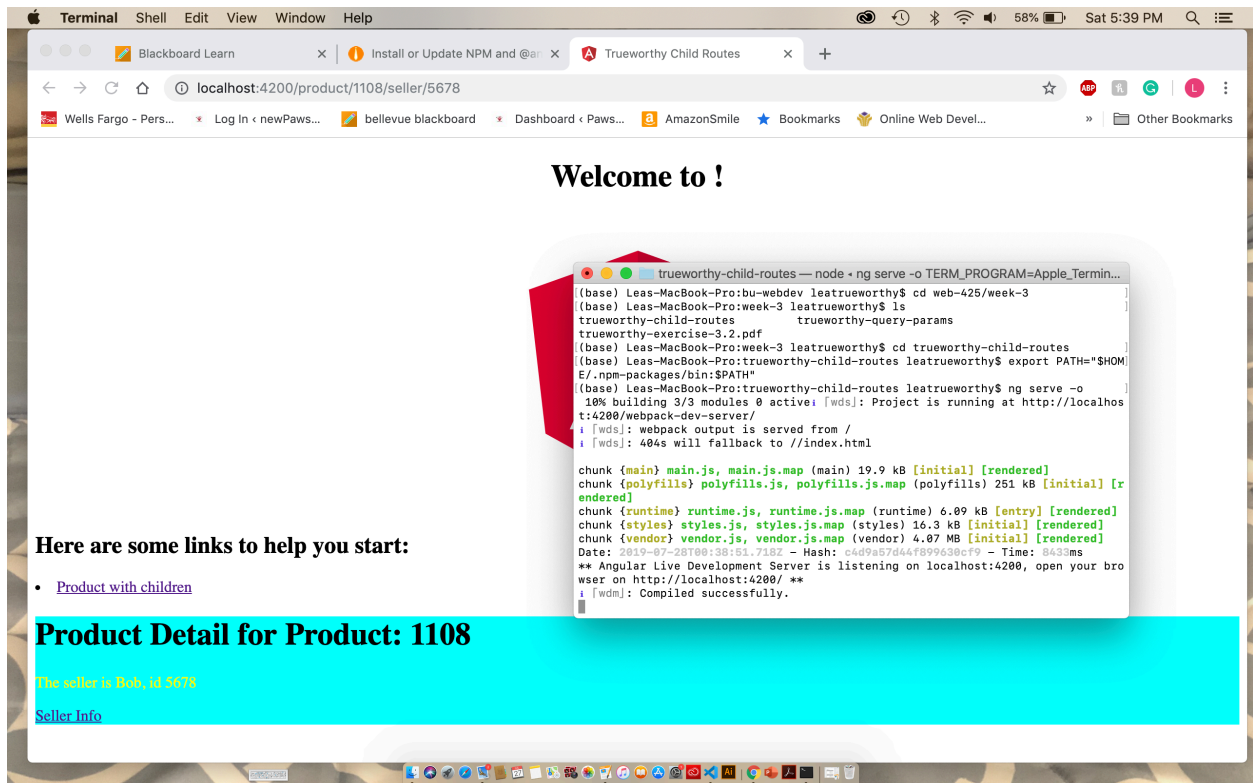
Terminal Shell Edit View Window Help

58% Sat 5:39 PM

Blackboard Learn
Install or Update NPM and @an
Trueworthy Child Routes

localhost:4200/product/1108/seller/5678

Wells Fargo - Pers... Log In ‹ newPaws... bellevue blackboard Dashboard ‹ Paws... AmazonSmile Bookmarks Online Web Devel... » Other Bookmarks

Welcome to !

trueworthy-child-routes — node ◂ ng serve -o TERM_PROGRAM=Apple_Termin...

(base) Leas-MacBook-Pro:bu-webdev leatrueworthy$ cd web-425/week-3
(base) Leas-MacBook-Pro:week-3 leatrueworthy$ ls
trueworthy-child-routes trueworthy-query-params
trueworthy-exercise-3.2.pdf
(base) Leas-MacBook-Pro:week-3 leatrueworthy$ cd trueworthy-child-routes
(base) Leas-MacBook-Pro:trueworthy-child-routes leatrueworthy$ export PATH="$HOME/.npm-packages/bin:$PATH"
(base) Leas-MacBook-Pro:trueworthy-child-routes leatrueworthy$ ng serve -o
10% building 3/3 modules 0 activeℹ ｢wds｣: Project is running at http://localhost:4200/webpack-dev-server/
ℹ ｢wds｣: webpack output is served from /
ℹ ｢wds｣: 404s will fallback to //index.html

chunk {main} main.js, main.js.map (main) 19.9 kB [initial] [rendered]
chunk {polyfills} polyfills.js, polyfills.js.map (polyfills) 251 kB [initial] [rendered]
chunk {runtime} runtime.js, runtime.js.map (runtime) 6.09 kB [entry] [rendered]
chunk {styles} styles.js, styles.js.map (styles) 16.3 kB [initial] [rendered]
chunk {vendor} vendor.js, vendor.js.map (vendor) 4.07 MB [initial] [rendered]
Date: 2019-07-28T00:38:51.718Z - Hash: c4d9a57d44f899630cf9 - Time: 8433ms
** Angular Live Development Server is listening on localhost:4200, open your browser on http://localhost:4200/ **
ℹ ｢wdm｣: Compiled successfully.

Here are some links to help you start:

• Product with children

Product Detail for Product: 1108

The seller is Bob, id 5678

Seller Info